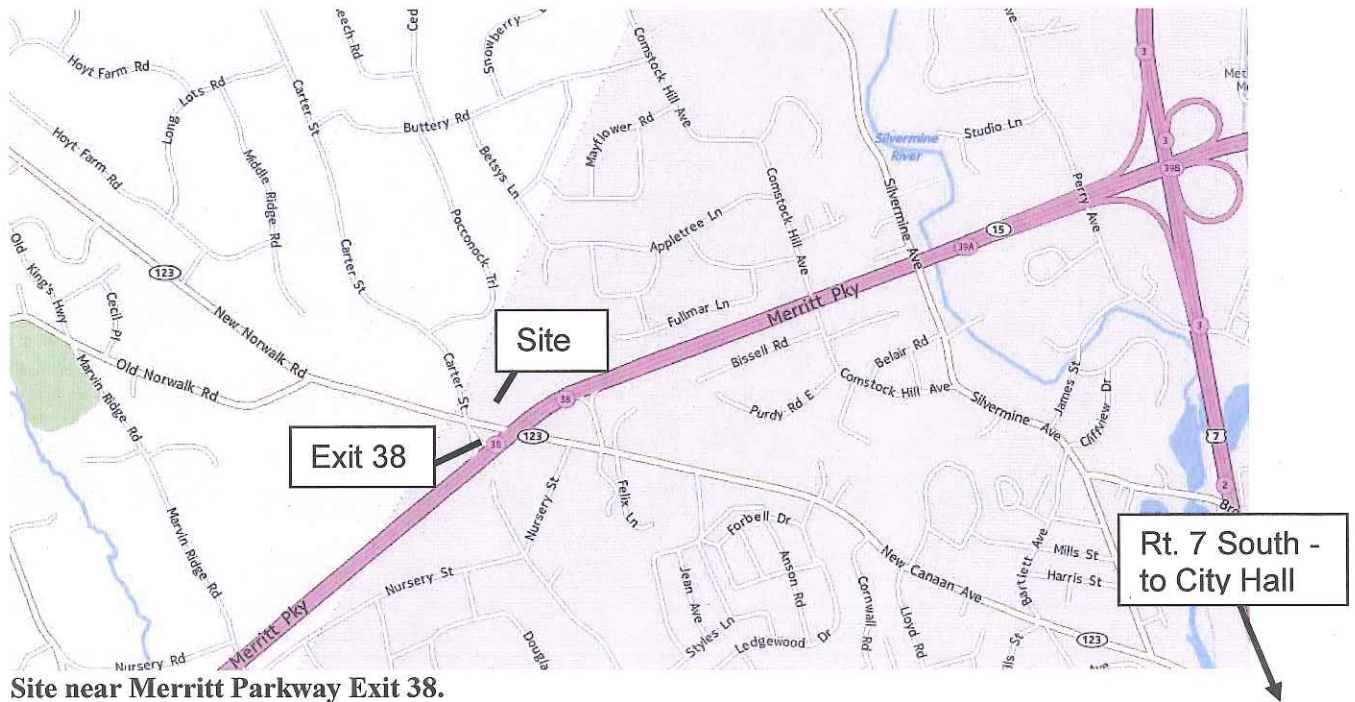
Hoyt Farm Rd
Long Lots Rd
Carter St
eech Rd
Ced
Snowberry
Comstock Hill Ave
Buttery Rd
Betsys Ln
Mayflower Rd
Studio Ln
Silvermine River
Hoyt Farm Rd
Middle Ridge Rd
Pocconock Trl
Comstock Hill Ave
Silvermine Ave
Perry Ave
Appletree Ln
Carter St
15
39A
39B
3
3
3
Old King's Hwy
123
Cecil Pl
New Norwalk Rd
Fullmar Ln
Merritt Pky
Site
Bissell Rd
Belair Rd
Old Norwalk Rd
Carter St
38
Purdy Rd E
Comstock Hill Ave
Silvermine Ave
James St
Cliffview Dr
Marvin Ridge Rd
Exit 38
38
123
7
2
Nursery St
Felix Ln
Br
Marvin Ridge Rd
Forbell Dr
New Canaan Ave
Bartlett Ave
Mills St
Harris St
Rt. 7 South - to City Hall
Jean Ave
Anson Rd
Nursery St
Cornwall Rd
Lloyd Rd
Styles Ln
Ledgewood Dr
123
Merritt Pky
Nursery Rd
Dougla
ls St
Site near Merritt Parkway Exit 38.